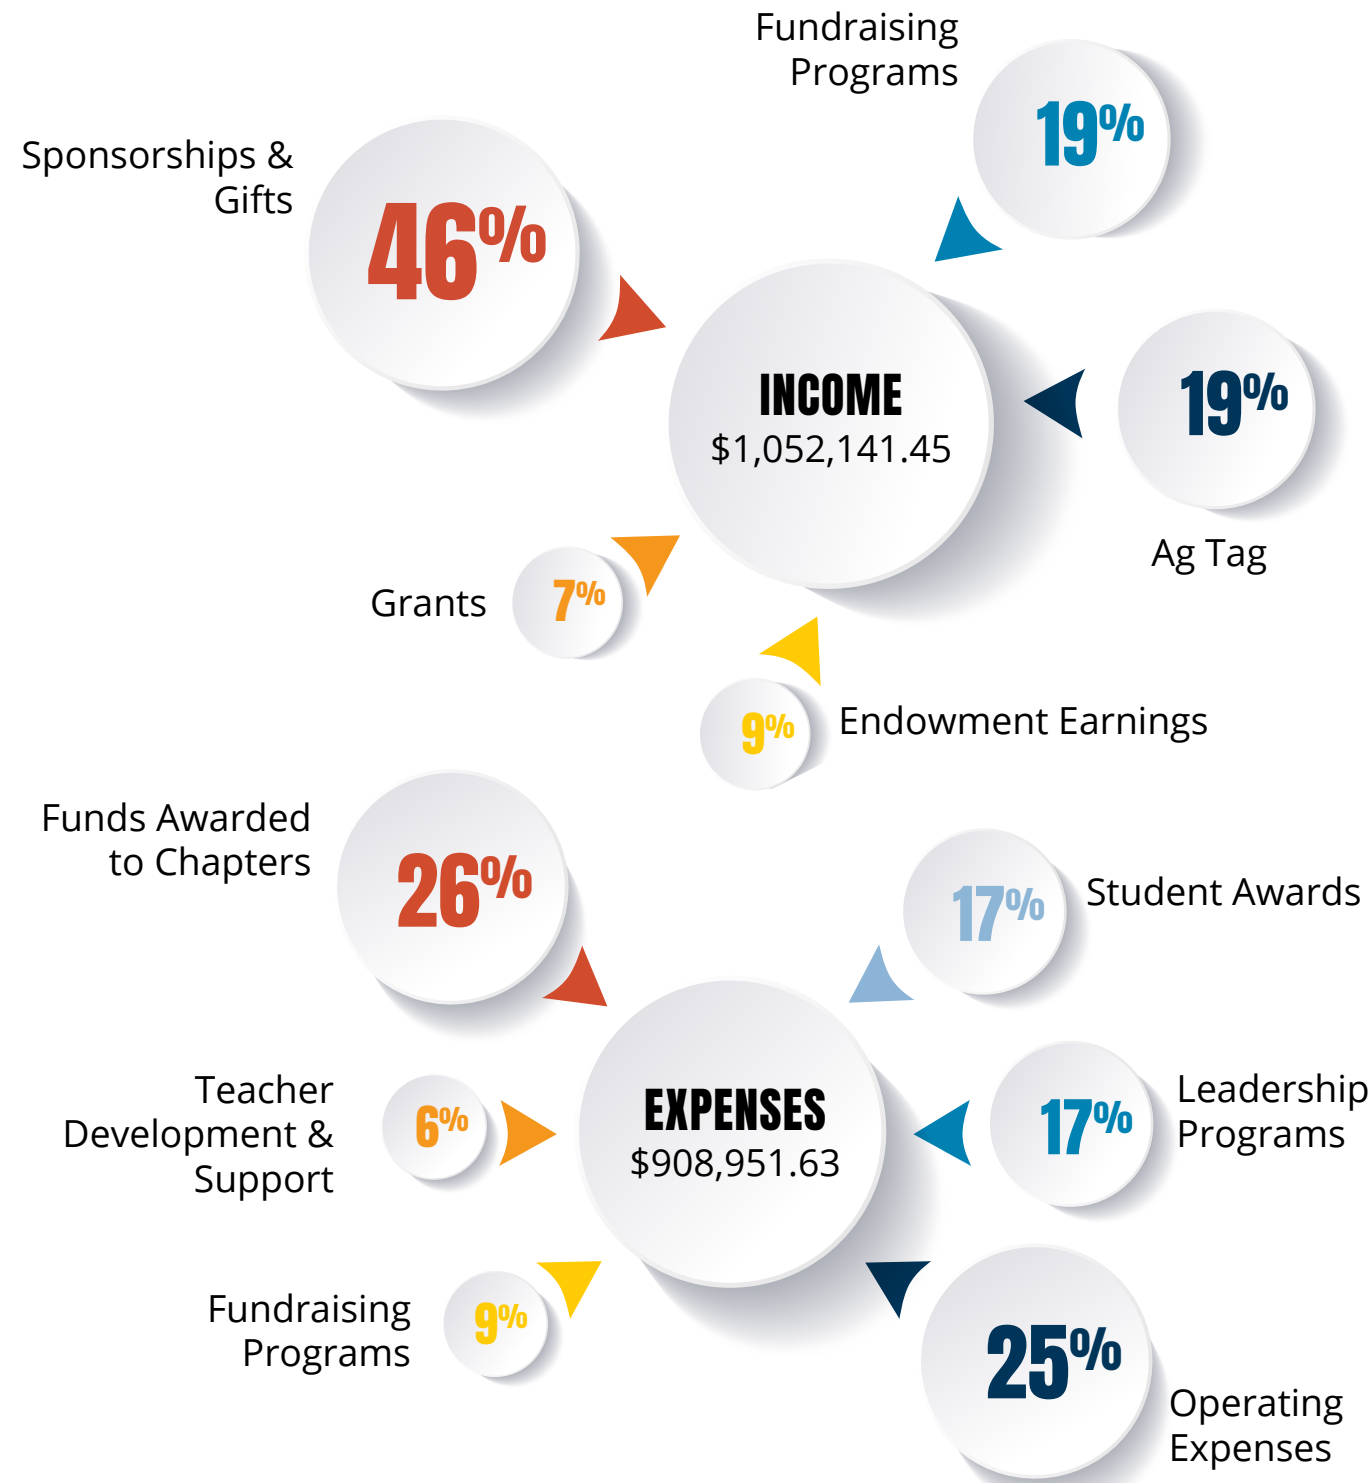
Fundraising Programs

19%

Sponsorships & Gifts

46%

INCOME
$1,052,141.45

19%

Ag Tag

Grants

7%

9%

Endowment Earnings

Funds Awarded to Chapters

26%

17%

Student Awards

EXPENSES
$908,951.63

Teacher Development & Support

6%

17%

Leadership Programs

Fundraising Programs

9%

25%

Operating Expenses